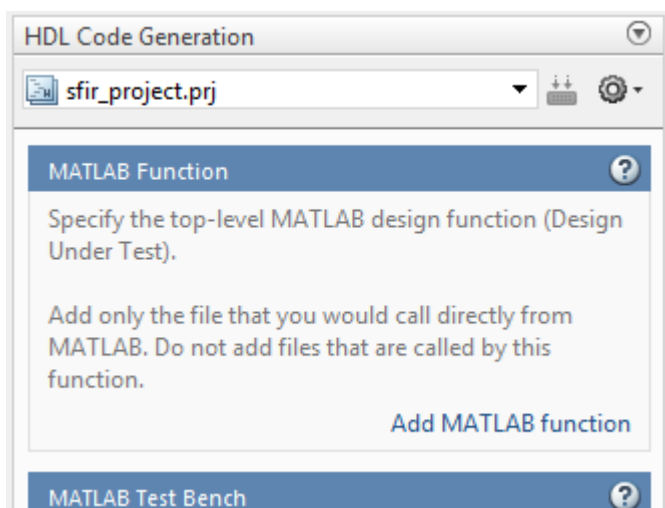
HDL Code Generation

sfir_project.prj

MATLAB Function

Specify the top-level MATLAB design function (Design Under Test).

Add only the file that you would call directly from MATLAB. Do not add files that are called by this function.

Add MATLAB function

MATLAB Test Bench